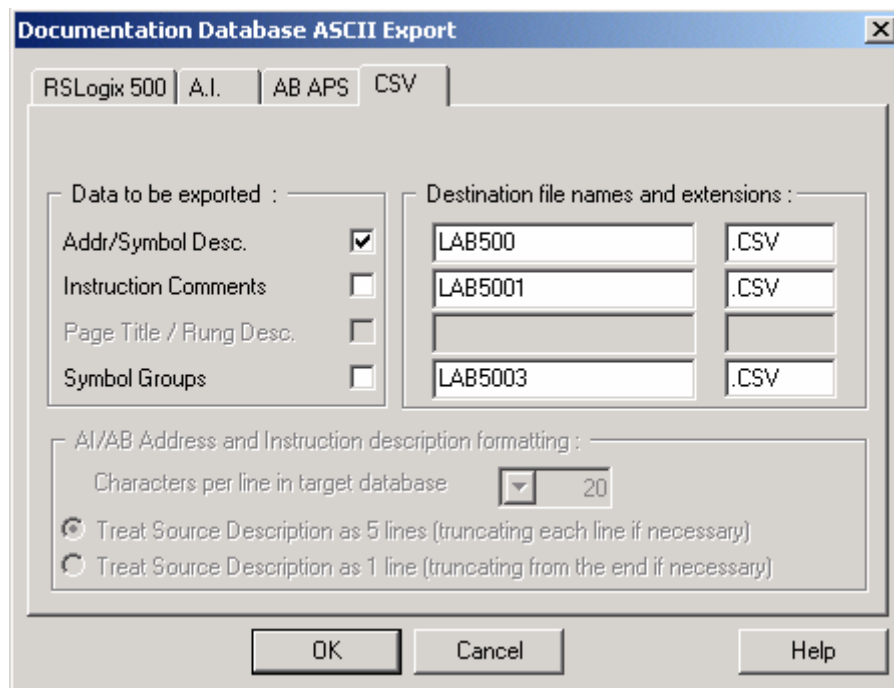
Documentation Database ASCII Export

RSLogix 500 | A.I. | AB APS | CSV

Data to be exported :

Addr/Symbol Desc.

Instruction Comments

Page Title / Rung Desc.

Symbol Groups

Destination file names and extensions :

LAB500 .CSV

LAB5001 .CSV

LAB5003 .CSV

AI/AB Address and Instruction description formatting :

Characters per line in target database 20

Treat Source Description as 5 lines (truncating each line if necessary)

Treat Source Description as 1 line (truncating from the end if necessary)

OK Cancel Help